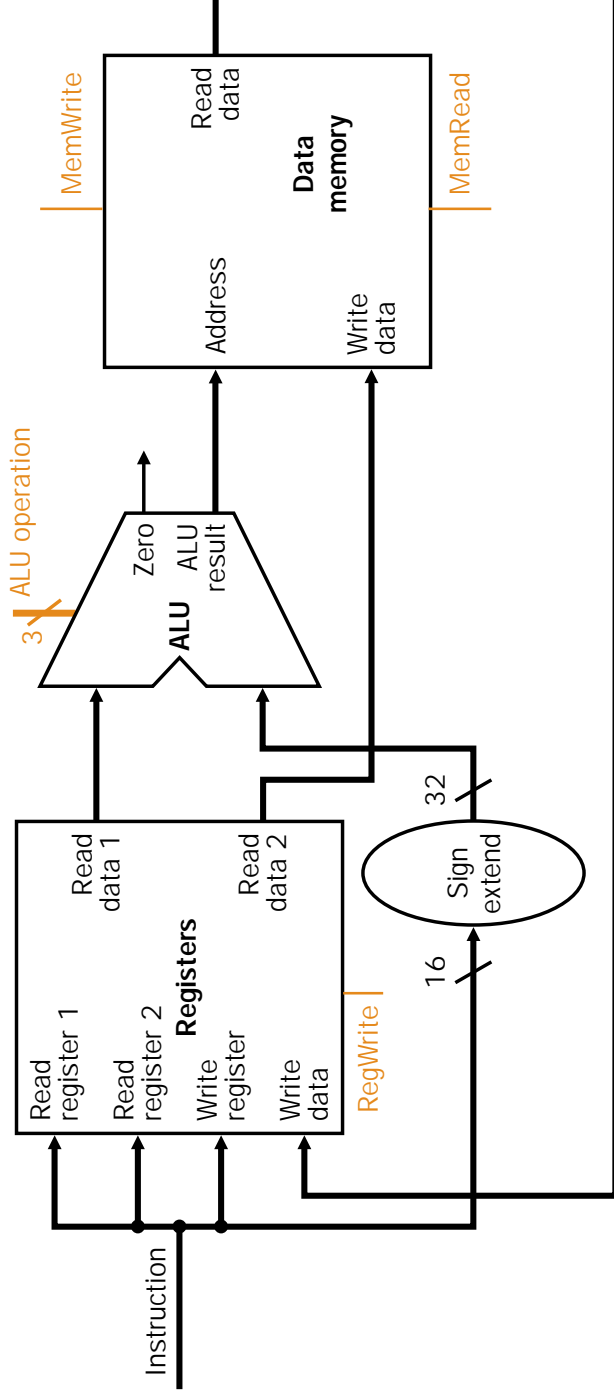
MemWrite

Read data

Data memory

MemRead

Address

Write data

ALU operation

3

Zero

ALU

ALU result

Read data 1

Read data 2

Registers

Read register 1

Read register 2

Write register

Write data

RegWrite

32

Sign extend

16

Instruction